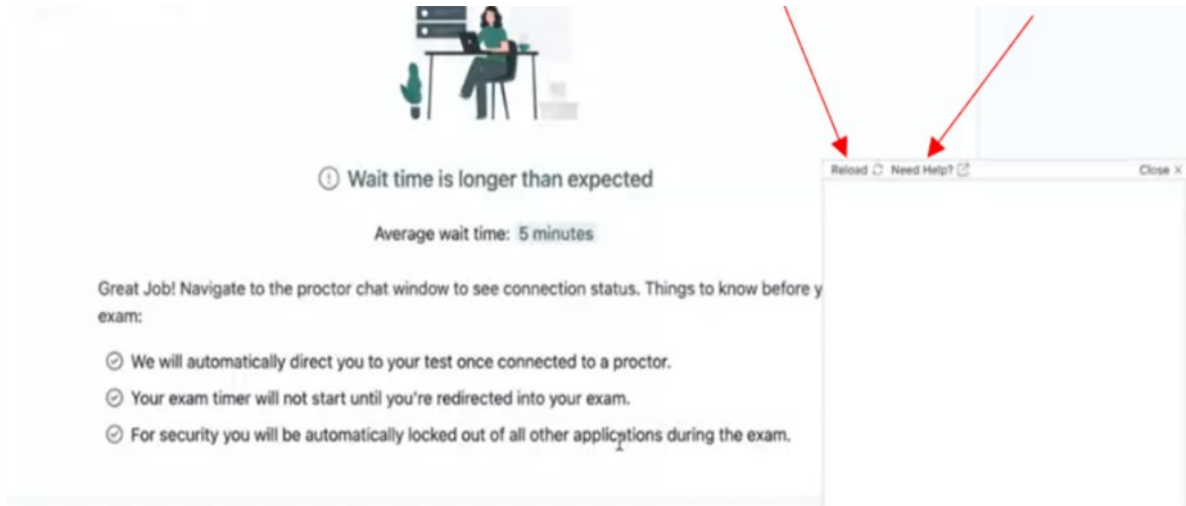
Wait time is longer than expected

Average wait time: 5 minutes

Great Job! Navigate to the proctor chat window to see connection status. Things to know before y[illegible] exam:

We will automatically direct you to your test once connected to a proctor.

Your exam timer will not start until you're redirected into your exam.

For security you will be automatically locked out of all other applications during the exam.

Reload Need Help? Close ×